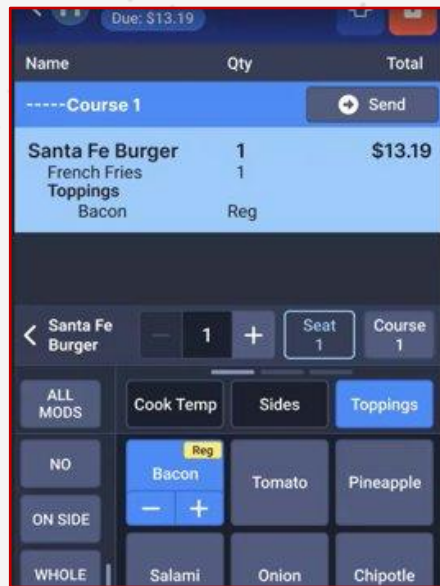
Due: $13.19

| Name | Qty | Total |
|---|---|---|
| -----Course 1 | | Send |
| Santa Fe Burger | 1 | $13.19 |
| French Fries | 1 | |
| Toppings | | |
| Bacon | Reg | |

< Santa Fe Burger
− 1 +
Seat 1
Course 1

ALL MODS
Cook Temp
Sides
Toppings

NO
Reg
Bacon
− +
Tomato
Pineapple

ON SIDE

WHOLE
Salami
Onion
Chipotle